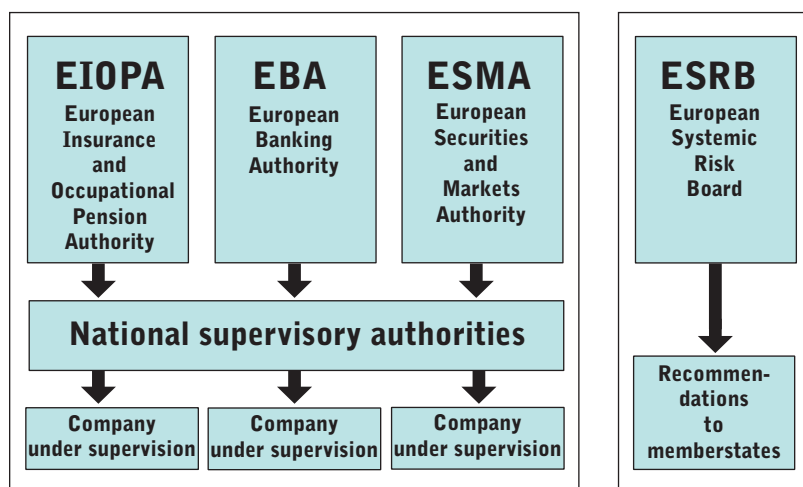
EIOPA
European Insurance and Occupational Pension Authority

EBA
European Banking Authority

ESMA
European Securities and Markets Authority

National supervisory authorities

Company under supervision

Company under supervision

Company under supervision

ESRB
European Systemic Risk Board

Recommendations to memberstates